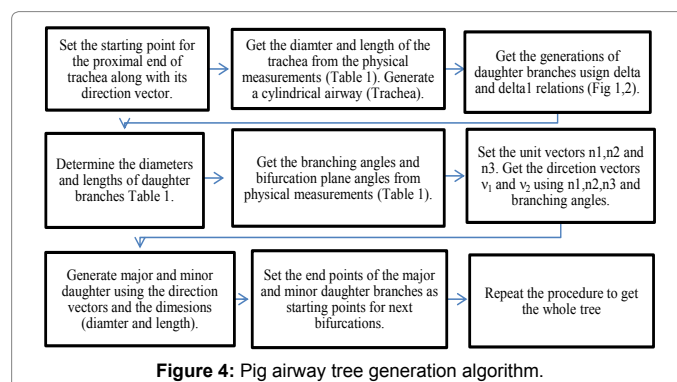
Set the starting point for the proximal end of trachea along with its direction vector.

Get the diamter and length of the trachea from the physical measurements (Table 1). Generate a cylindrical airway (Trachea).

Get the generations of daughter branches usign delta and delta1 relations (Fig 1,2).

Determine the diameters and lengths of daughter branches Table 1.

Get the branching angles and bifurcation plane angles from physical measurements (Table 1).

Set the unit vectors n1,n2 and n3. Get the dircetion vectors $v_1$ and $v_2$ using n1,n2,n3 and branching angles.

Generate major and minor daughter using the direction vectors and the dimesions (diamter and length).

Set the end points of the major and minor daughter branches as starting points for next bifurcations.

Repeat the procedure to get the whole tree

**Figure 4:** Pig airway tree generation algorithm.